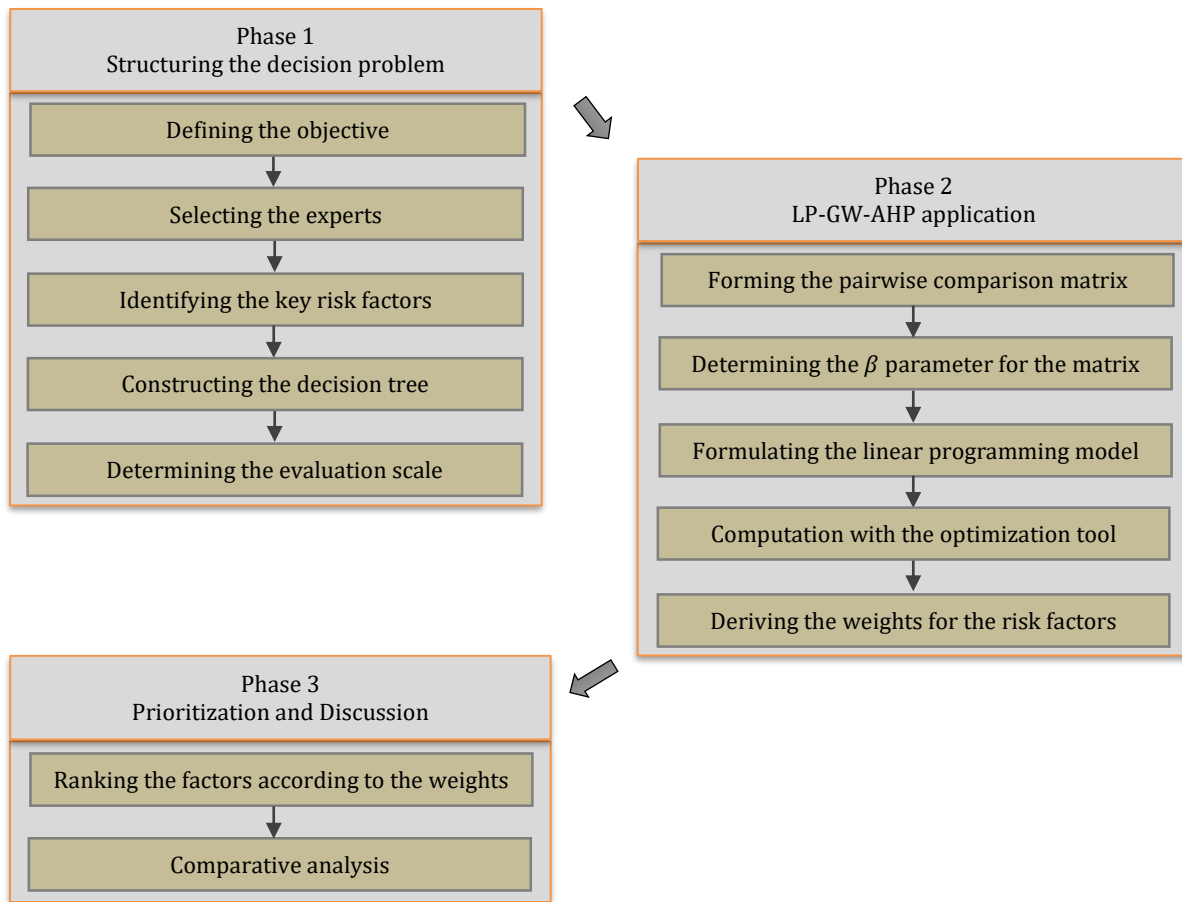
Phase 1
Structuring the decision problem

Defining the objective

Selecting the experts

Identifying the key risk factors

Constructing the decision tree

Determining the evaluation scale

Phase 2
LP-GW-AHP application

Forming the pairwise comparison matrix

Determining the $\beta$ parameter for the matrix

Formulating the linear programming model

Computation with the optimization tool

Deriving the weights for the risk factors

Phase 3
Prioritization and Discussion

Ranking the factors according to the weights

Comparative analysis